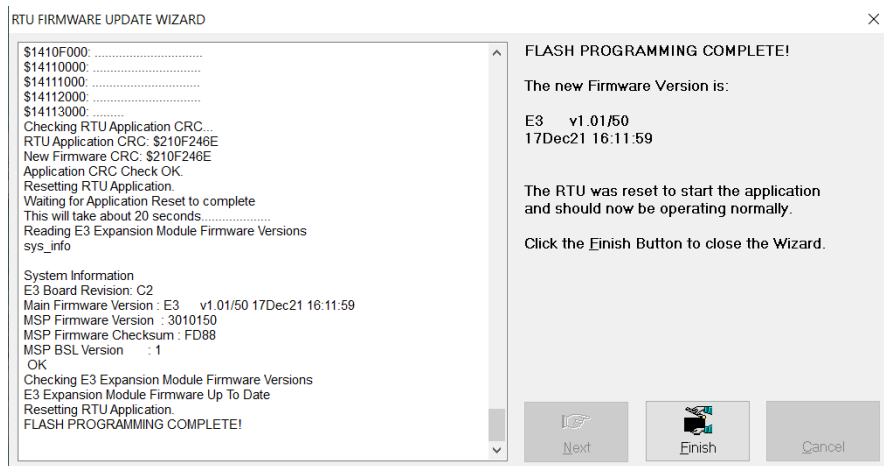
RTU FIRMWARE UPDATE WIZARD

$1410F000: ..............................
$14110000: ..............................
$14111000: ..............................
$14112000: ..............................
$14113000: .........
Checking RTU Application CRC...
RTU Application CRC: $210F246E
New Firmware CRC: $210F246E
Application CRC Check OK.
Resetting RTU Application.
Waiting for Application Reset to complete
This will take about 20 seconds..................
Reading E3 Expansion Module Firmware Versions
sys_info

System Information
E3 Board Revision: C2
Main Firmware Version : E3 v1.01/50 17Dec21 16:11:59
MSP Firmware Version : 3010150
MSP Firmware Checksum : FD88
MSP BSL Version : 1
OK
Checking E3 Expansion Module Firmware Versions
E3 Expansion Module Firmware Up To Date
Resetting RTU Application.
FLASH PROGRAMMING COMPLETE!

FLASH PROGRAMMING COMPLETE!

The new Firmware Version is:

E3 v1.01/50
17Dec21 16:11:59

The RTU was reset to start the application and should now be operating normally.

Click the Finish Button to close the Wizard.

Next

Finish

Cancel